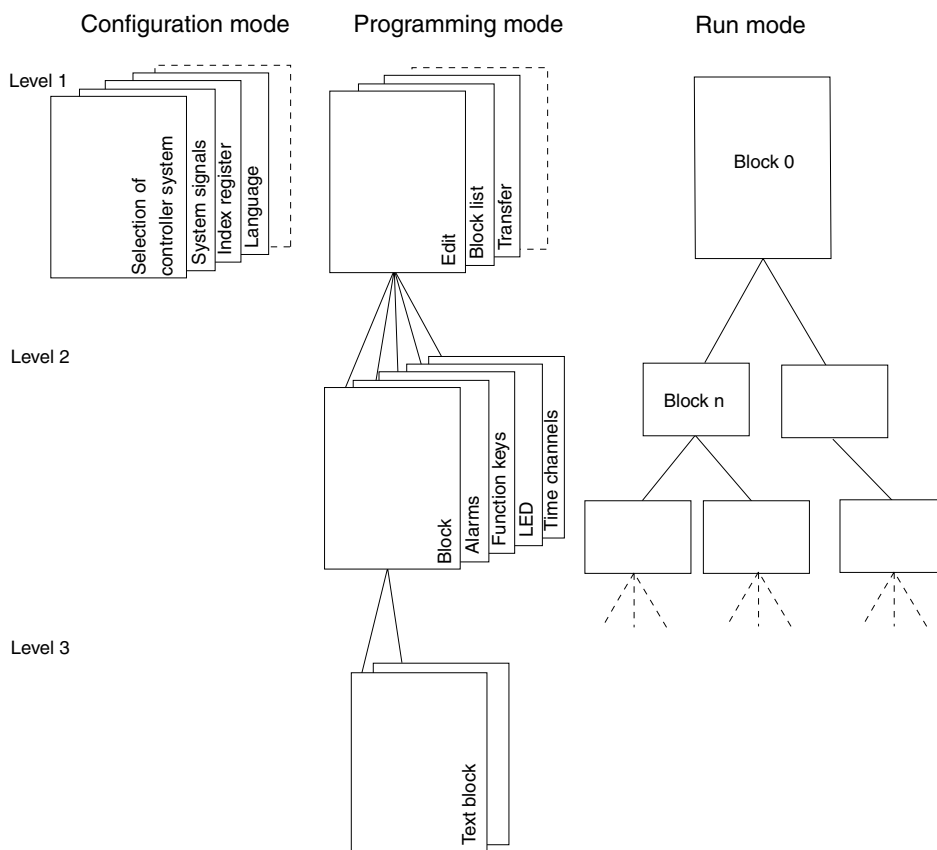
Configuration mode

Programming mode

Run mode

Level 1

Selection of controller system

System signals

Index register

Language

Edit

Block list

Transfer

Block 0

Level 2

Block

Alarms

Function keys

LED

Time channels

Block n

Level 3

Text block